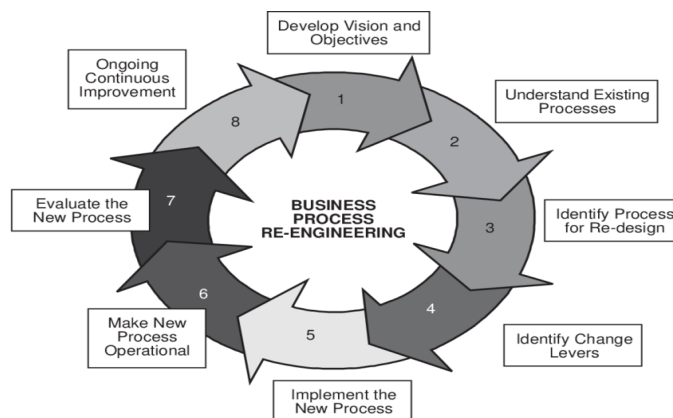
Develop Vision and Objectives

1

Understand Existing Processes

2

Identify Process for Re-design

3

Identify Change Levers

4

Implement the New Process

5

Make New Process Operational

6

Evaluate the New Process

7

Ongoing Continuous Improvement

8

BUSINESS PROCESS RE-ENGINEERING